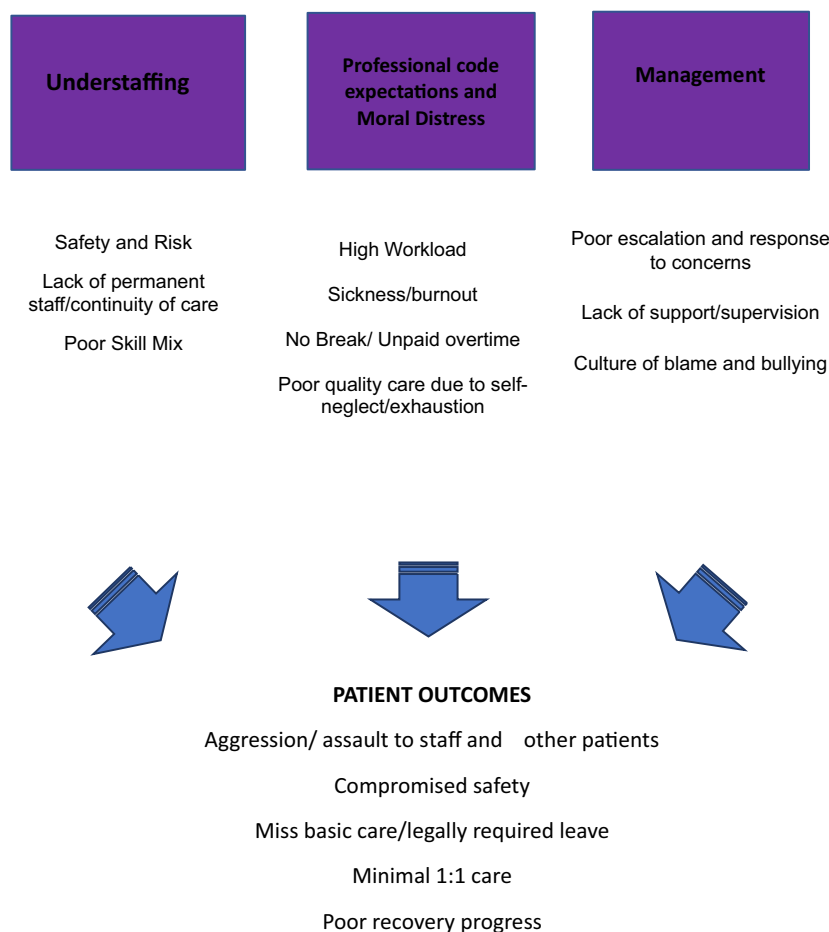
Understaffing

Safety and Risk

Lack of permanent staff/continuity of care

Poor Skill Mix

Professional code expectations and Moral Distress

High Workload

Sickness/burnout

No Break/ Unpaid overtime

Poor quality care due to self-neglect/exhaustion

Management

Poor escalation and response to concerns

Lack of support/supervision

Culture of blame and bullying

PATIENT OUTCOMES

Aggression/ assault to staff and other patients

Compromised safety

Miss basic care/legally required leave

Minimal 1:1 care

Poor recovery progress